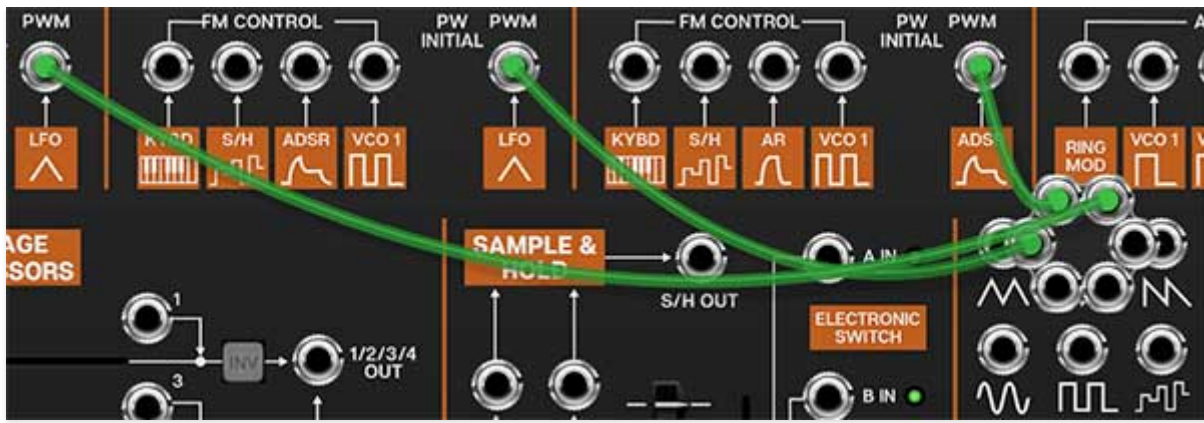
PWM

FM CONTROL

PW INITIAL

PWM

FM CONTROL

PW INITIAL

PWM

A

LFO

KYBD

S/H

ADSR

VCO 1

LFO

KYBD

S/H

AR

VCO 1

ADSR

RING MOD

VCO 1

AGE
SSORS

SAMPLE & HOLD

S/H OUT

A IN

ELECTRONIC SWITCH

B IN

1

INV

1/2/3/4 OUT

3